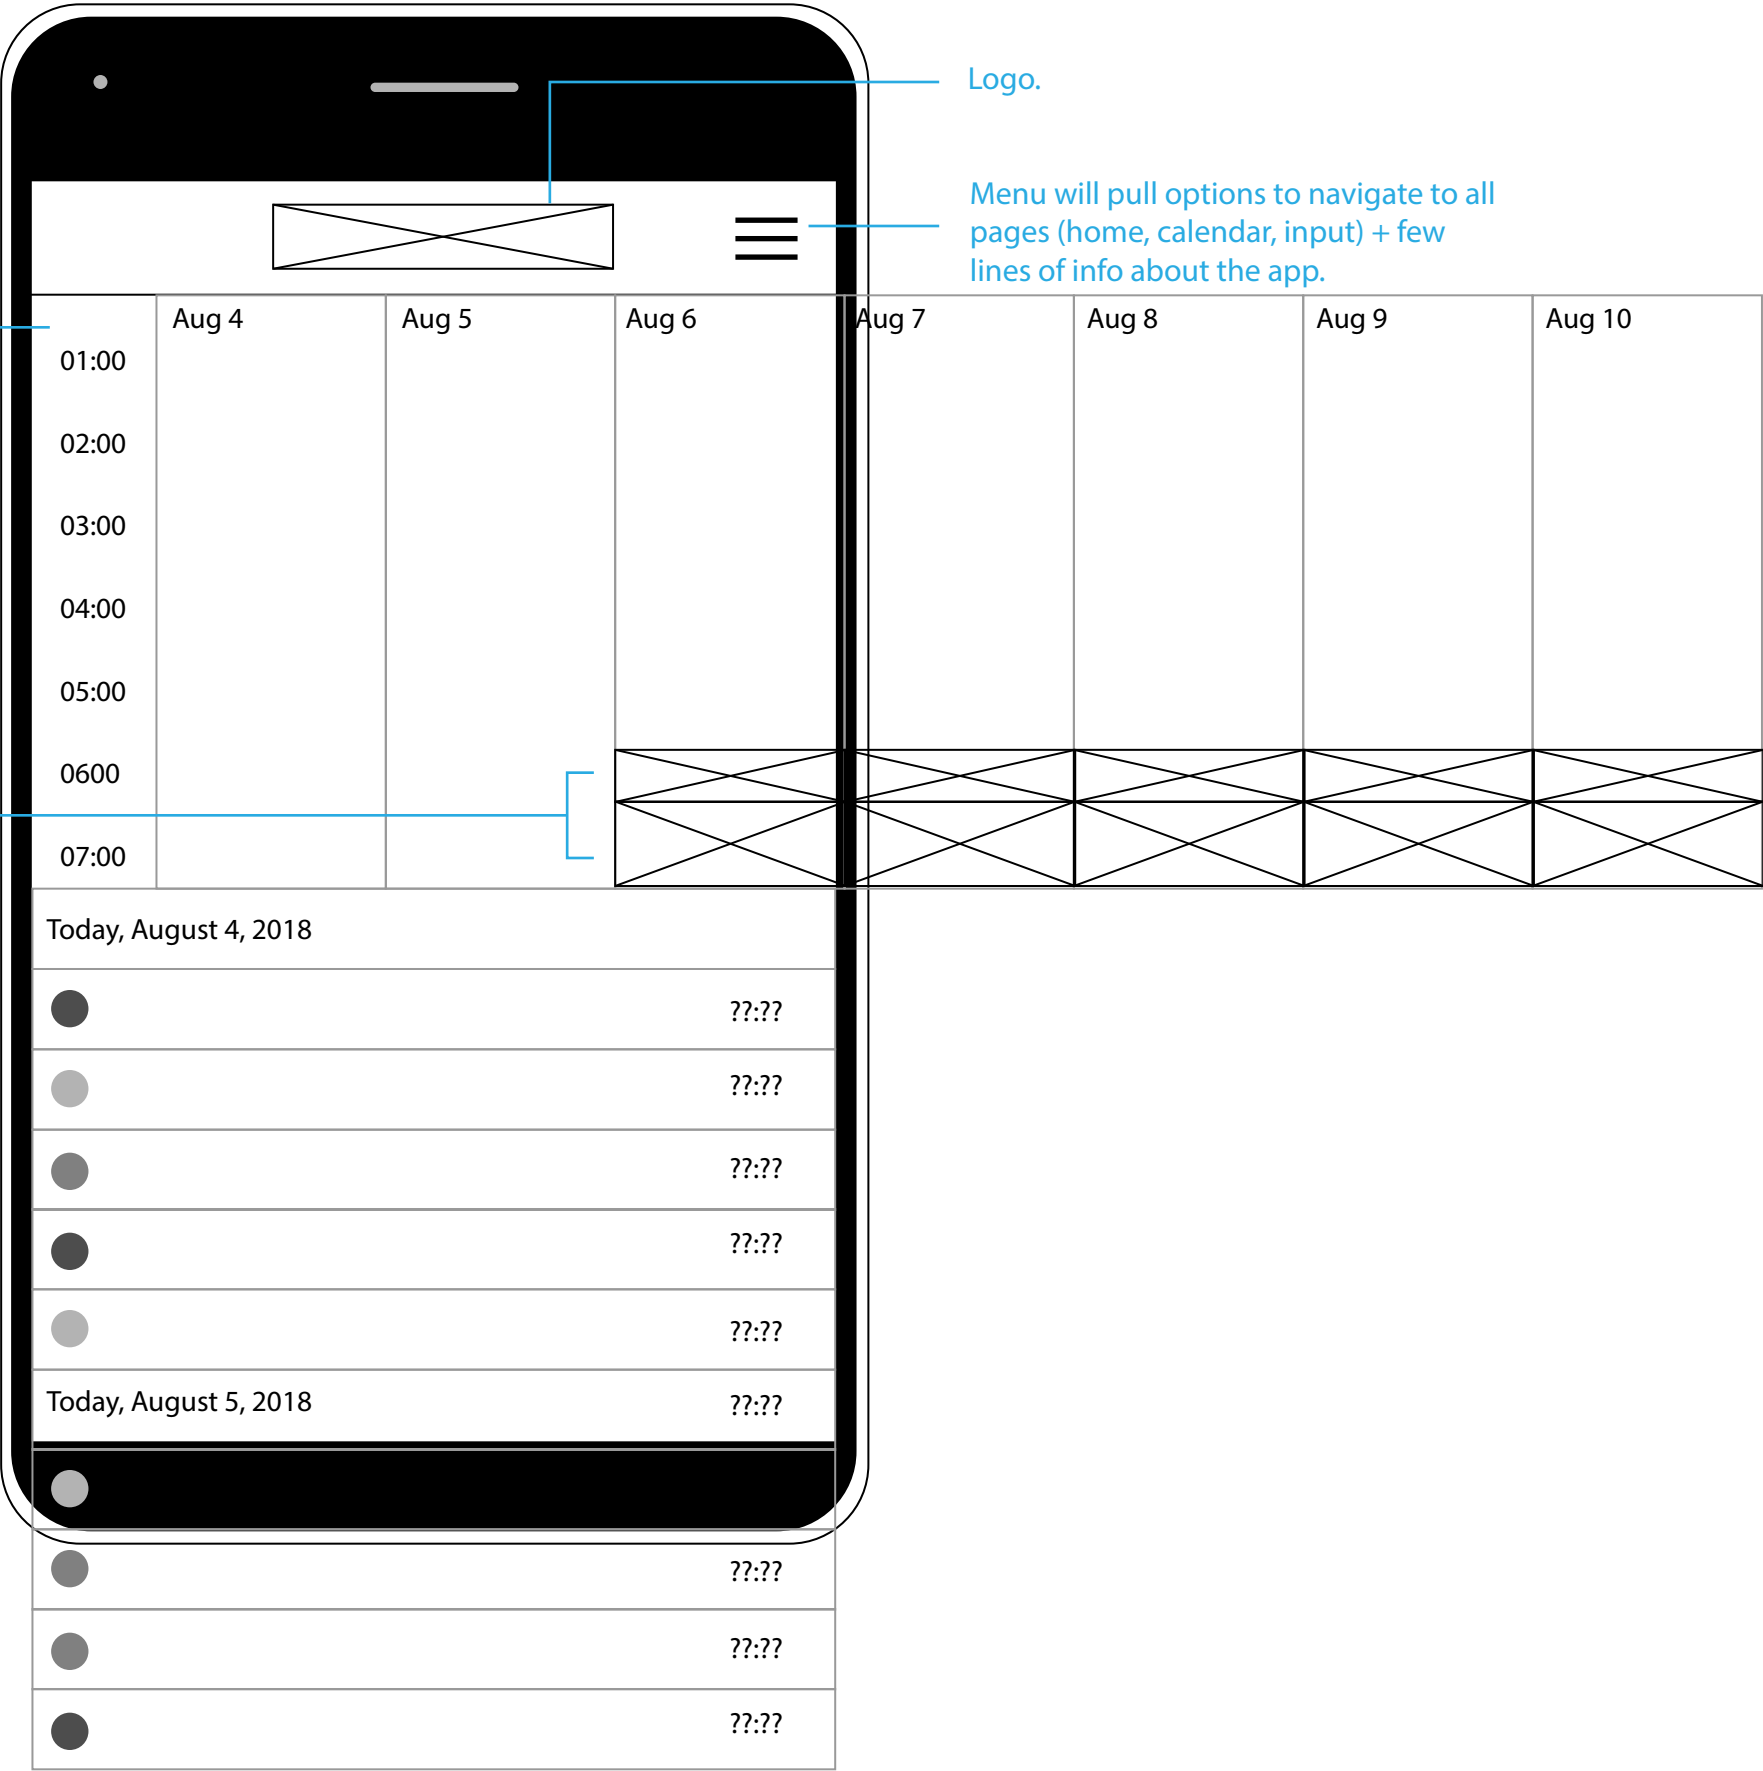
Logo.

Menu will pull options to navigate to all pages (home, calendar, input) + few lines of info about the app.

| | Aug 4 | Aug 5 | Aug 6 | Aug 7 | Aug 8 | Aug 9 | Aug 10 |
|---|---|---|---|---|---|---|---|
| 01:00 | | | | | | | |
| 02:00 | | | | | | | |
| 03:00 | | | | | | | |
| 04:00 | | | | | | | |
| 05:00 | | | | | | | |
| 0600 | | | | | | | |
| 07:00 | | | | | | | |

Today, August 4, 2018

??:??

??:??

??:??

??:??

??:??

Today, August 5, 2018 ??:??

??:??

??:??

??:??